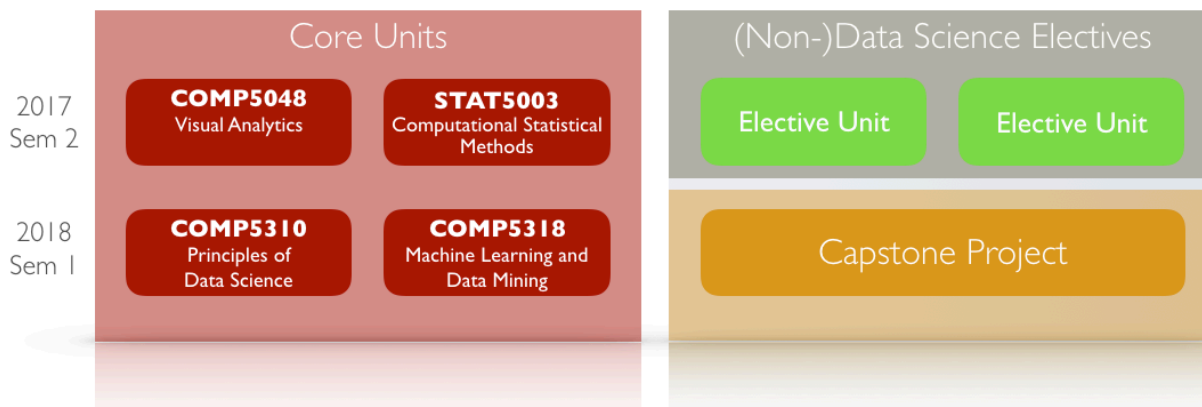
2017
Sem 2

2018
Sem 1

Core Units

COMP5048
Visual Analytics

STAT5003
Computational Statistical Methods

COMP5310
Principles of Data Science

COMP5318
Machine Learning and Data Mining

(Non-)Data Science Electives

Elective Unit

Elective Unit

Capstone Project